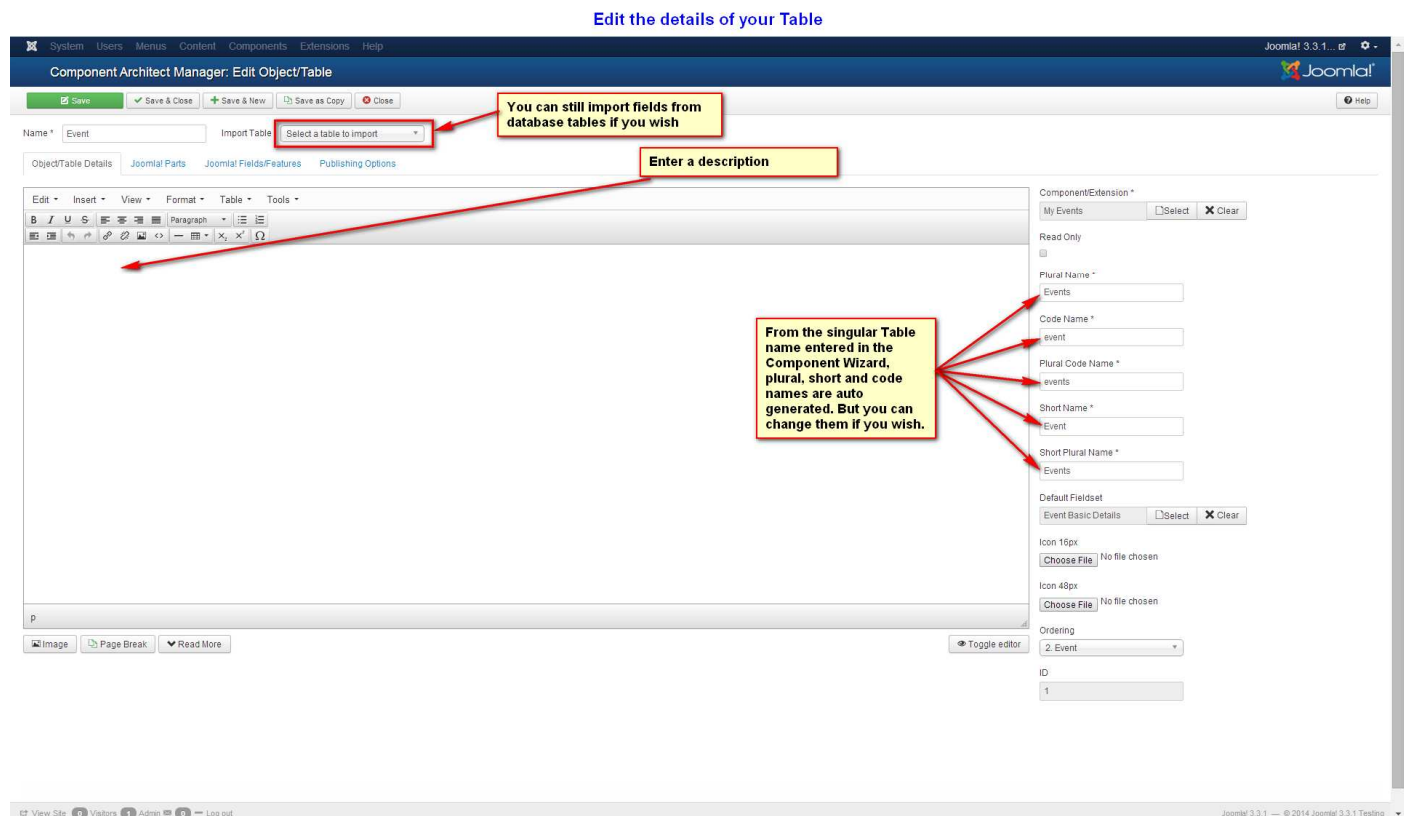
Edit the details of your Table

System Users Menus Content Components Extensions Help

Joomla! 3.3.1...

Component Architect Manager: Edit Object/Table

Joomla!

Save | Save & Close | Save & New | Save as Copy | Close

Help

You can still import fields from database tables if you wish

Name * Event

Import Table Select a table to import

Object/Table Details | Joomla! Parts | Joomla! Fields/Features | Publishing Options

Enter a description

Edit Insert View Format Table Tools

Paragraph

p

Image | Page Break | Read More

Toggle editor

Component/Extension *
My Events Select Clear

Read Only

Plural Name *
Events

Code Name *
event

Plural Code Name *
events

Short Name *
Event

Short Plural Name *
Events

From the singular Table name entered in the Component Wizard, plural, short and code names are auto generated. But you can change them if you wish.

Default Fieldset
Event Basic Details Select Clear

Icon 16px
Choose File No file chosen

Icon 48px
Choose File No file chosen

Ordering
2. Event

ID
1

View Site 0 Visitors 1 Admin 0 — Log out

Joomla! 3.3.1 — © 2014 Joomla! 3.3.1 Testing